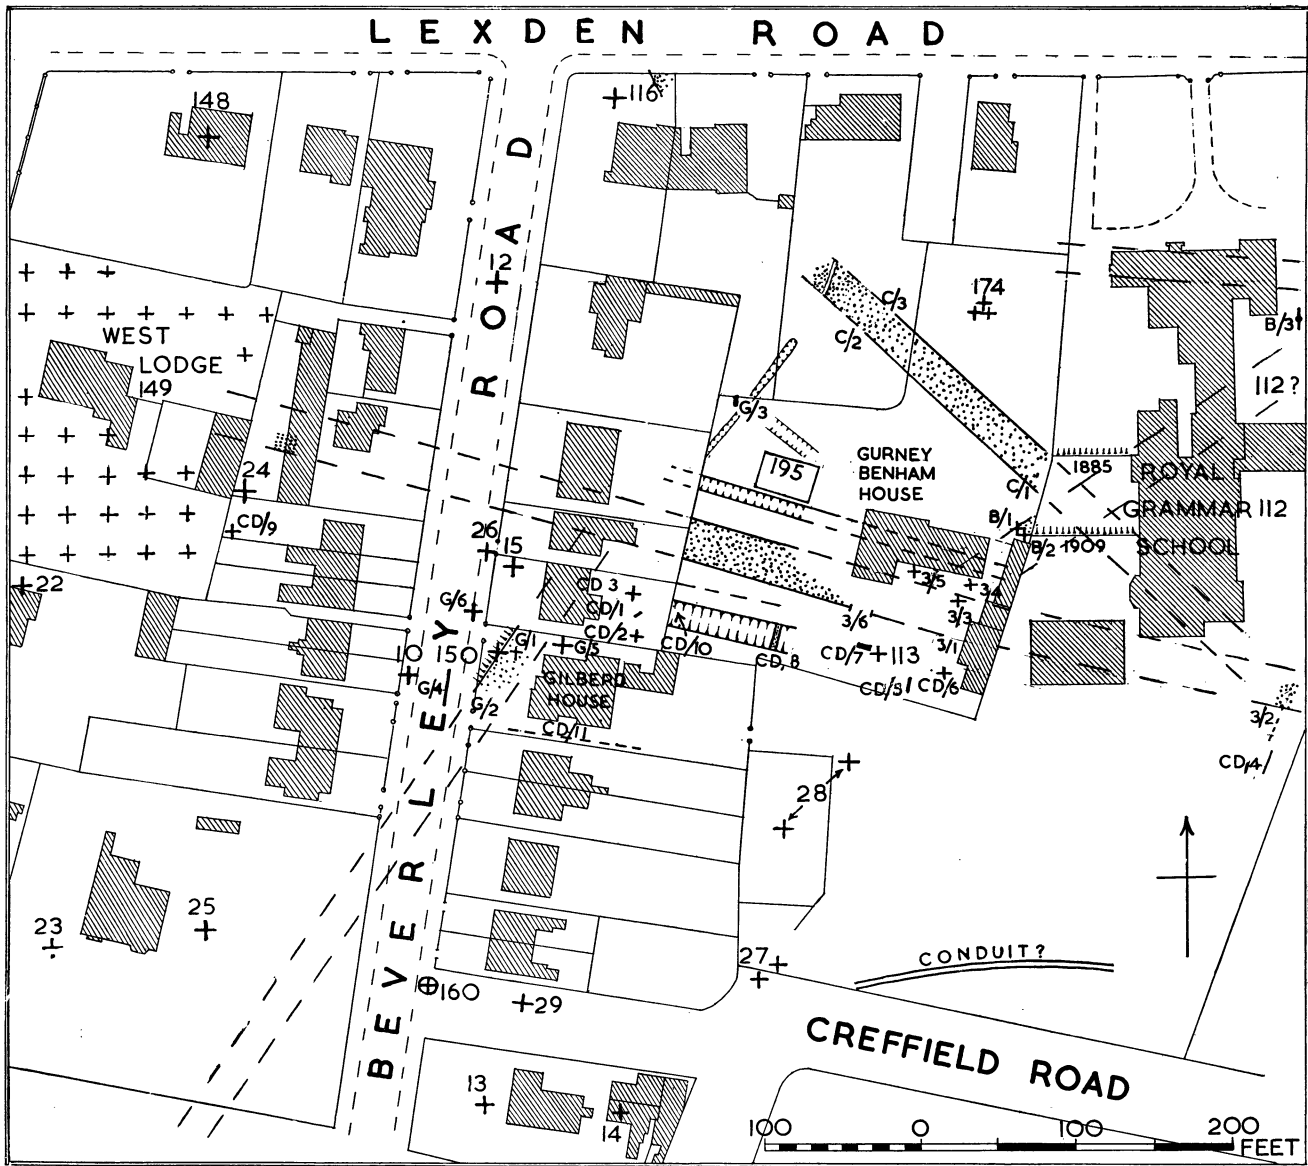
LEXDEN ROAD

148

116

12

BEVERLEY ROAD

WEST LODGE 149

174

C/3

C/2

B/31

112?

G/3

195

GURNEY BENHAM HOUSE

C/1

1885

ROYAL GRAMMAR 112 SCHOOL

B/1

B/2 1909

24

CD/9

26

15

CD 3

CD/1

CD/2

3/5

3/4

3/3

3/6

3/1

22

G/6

G/1

G/5

CD/10

CD/8

CD/7 113

10

150

G/4

GILBERD HOUSE

CD/5

CD/6

G/2

CD/11

3/2

CD/4

28

23

25

27

CONDUIT?

160

29

CREFFIELD ROAD

13

14

100 0 100 200 FEET